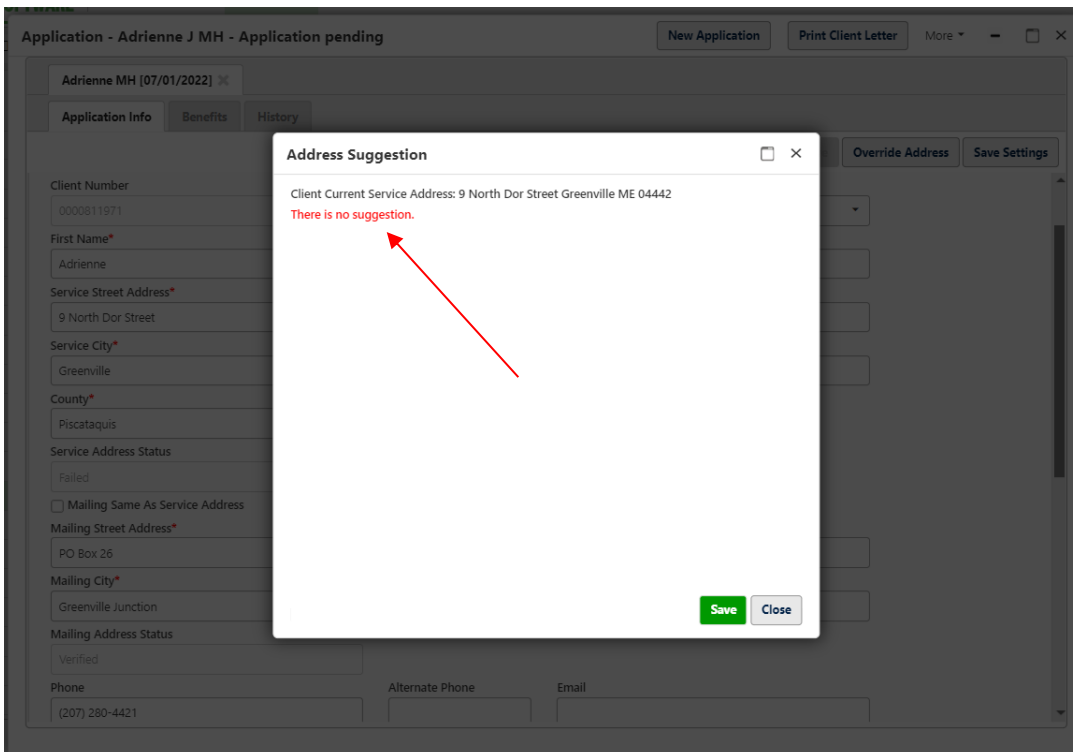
Application - Adrienne J MH - Application pending

New Application
Print Client Letter
More

Adrienne MH [07/01/2022]

Application Info
Benefits
History

Override Address
Save Settings

Client Number
0000811971
First Name*
Adrienne
Service Street Address*
9 North Dor Street
Service City*
Greenville
County*
Piscataquis
Service Address Status
Failed
Mailing Same As Service Address
Mailing Street Address*
PO Box 26
Mailing City*
Greenville Junction
Mailing Address Status
Verified
Phone
(207) 280-4421
Alternate Phone
Email

Address Suggestion

Client Current Service Address: 9 North Dor Street Greenville ME 04442
There is no suggestion.

Save
Close